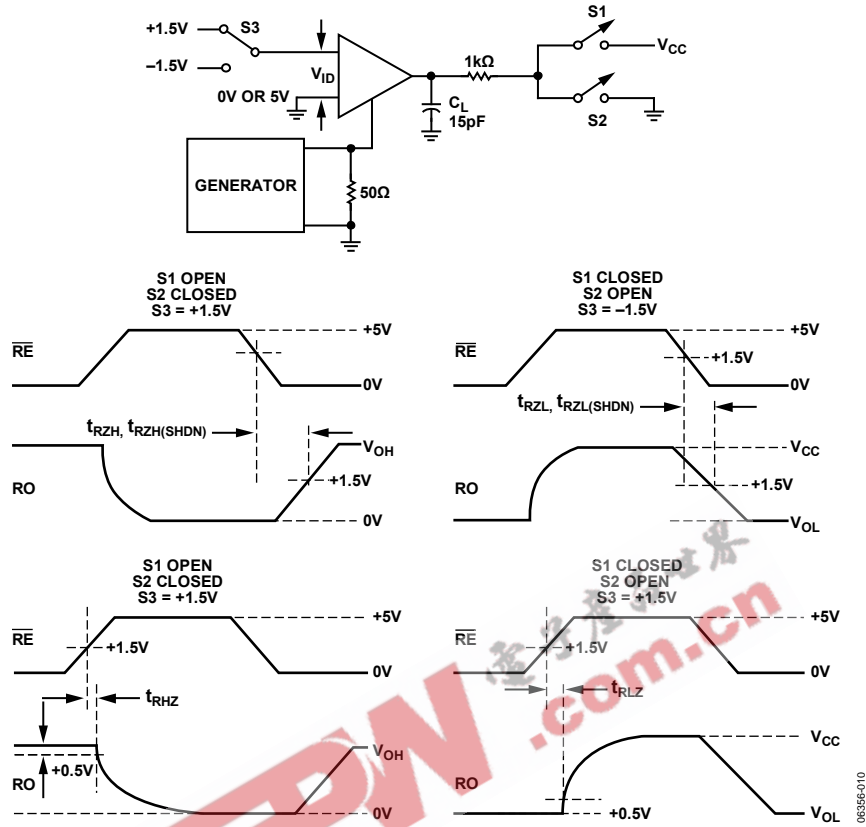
+1.5V S3
–1.5V
$V_{ID}$
0V OR 5V
$C_L$ 15pF
1kΩ
S1
$V_{CC}$
S2
GENERATOR
50Ω

S1 OPEN
S2 CLOSED
S3 = +1.5V
$\overline{RE}$
+5V
0V
$t_{RZH}$, $t_{RZH(SHDN)}$
$V_{OH}$
RO
+1.5V
0V

S1 CLOSED
S2 OPEN
S3 = –1.5V
$\overline{RE}$
+5V
+1.5V
0V
$t_{RZL}$, $t_{RZL(SHDN)}$
$V_{CC}$
RO
+1.5V
$V_{OL}$

S1 OPEN
S2 CLOSED
S3 = +1.5V
$\overline{RE}$
+5V
+1.5V
0V
$t_{RHZ}$
$V_{OH}$
RO
+0.5V
0V

S1 CLOSED
S2 OPEN
S3 = +1.5V
$\overline{RE}$
+5V
+1.5V
0V
$t_{RLZ}$
$V_{CC}$
RO
+0.5V
$V_{OL}$

06356-010
.com.cn